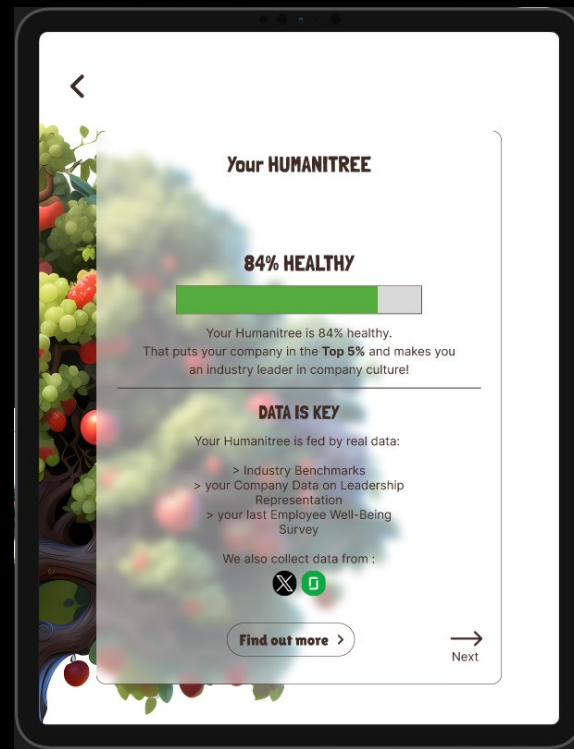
Your HUMANITREE

84% HEALTHY

Your Humanitree is 84% healthy. That puts your company in the **Top 5%** and makes you an industry leader in company culture!

DATA IS KEY

Your Humanitree is fed by real data:

> Industry Benchmarks
> your Company Data on Leadership Representation
> your last Employee Well-Being Survey

We also collect data from :

Find out more >

Next